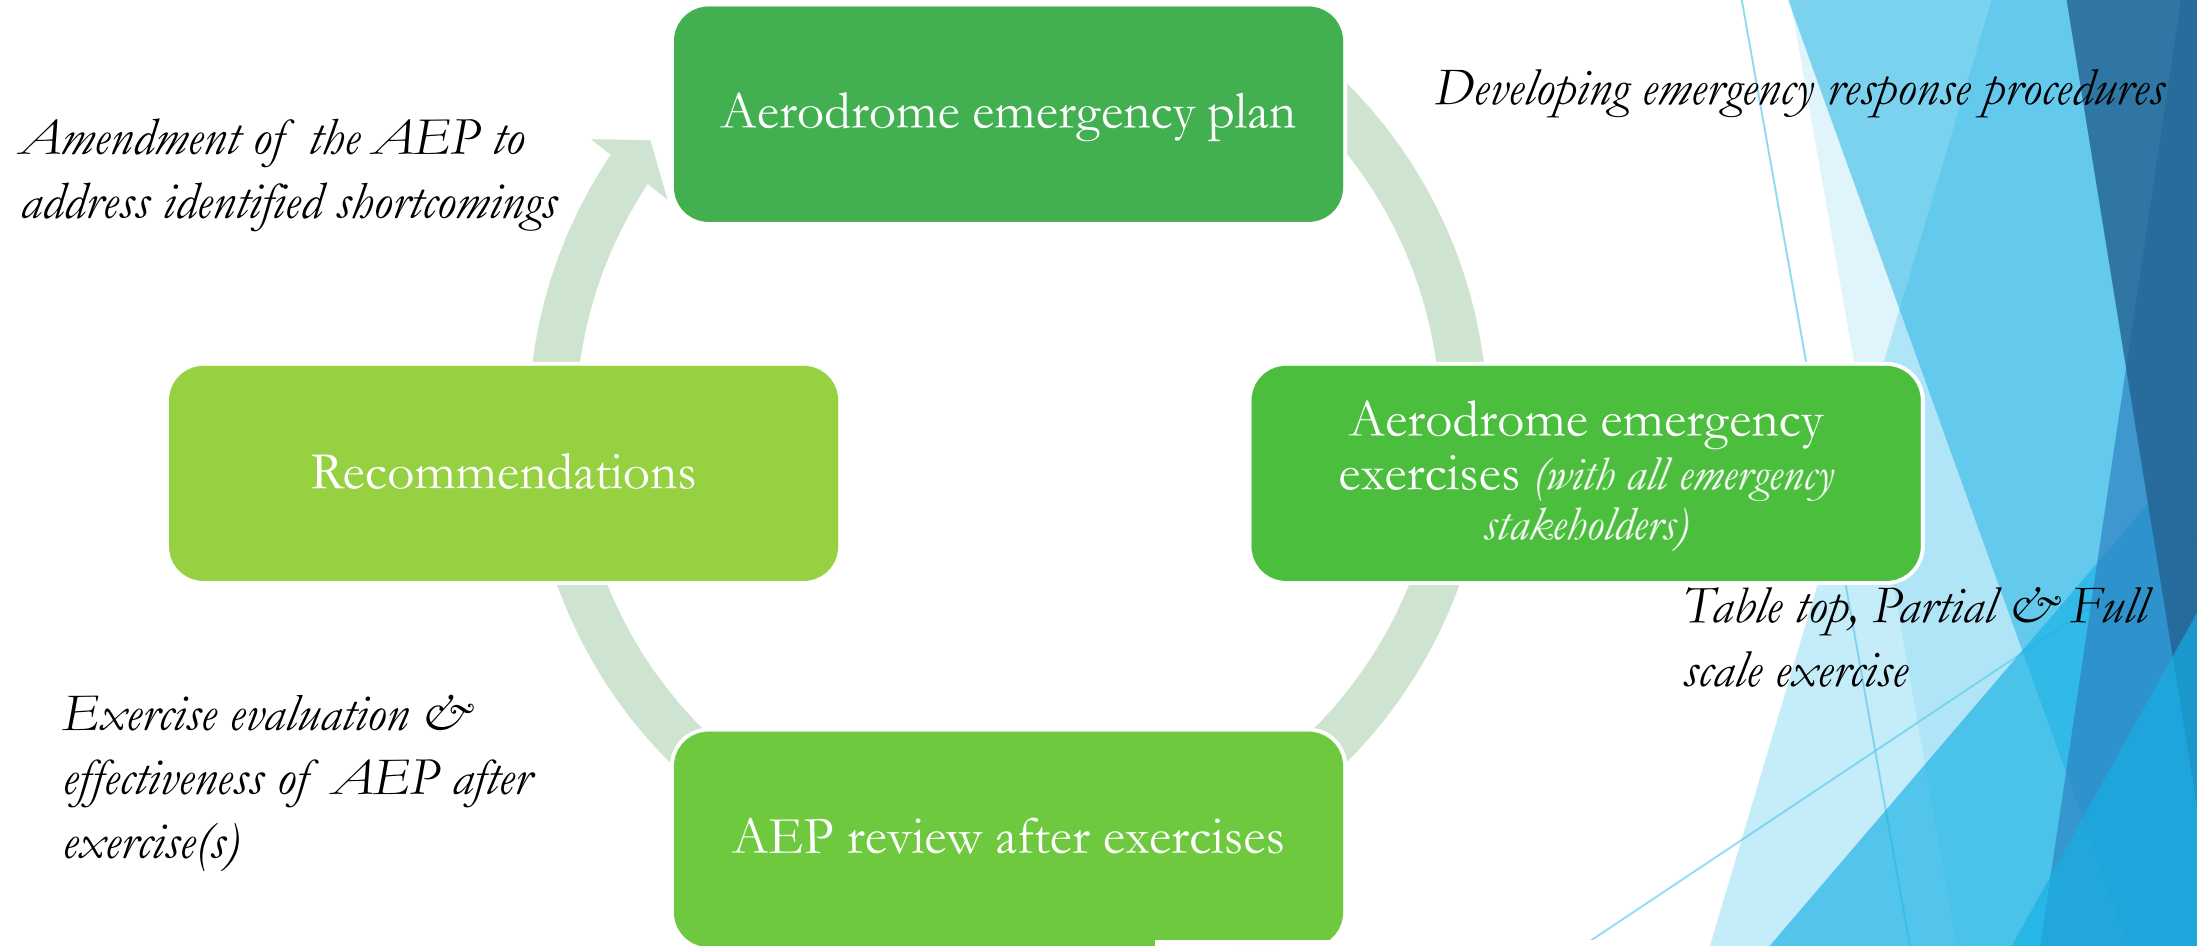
Aerodrome emergency plan

Developing emergency response procedures

Amendment of the AEP to address identified shortcomings

Recommendations

Aerodrome emergency exercises (with all emergency stakeholders)

Table top, Partial & Full scale exercise

Exercise evaluation & effectiveness of AEP after exercise(s)

AEP review after exercises